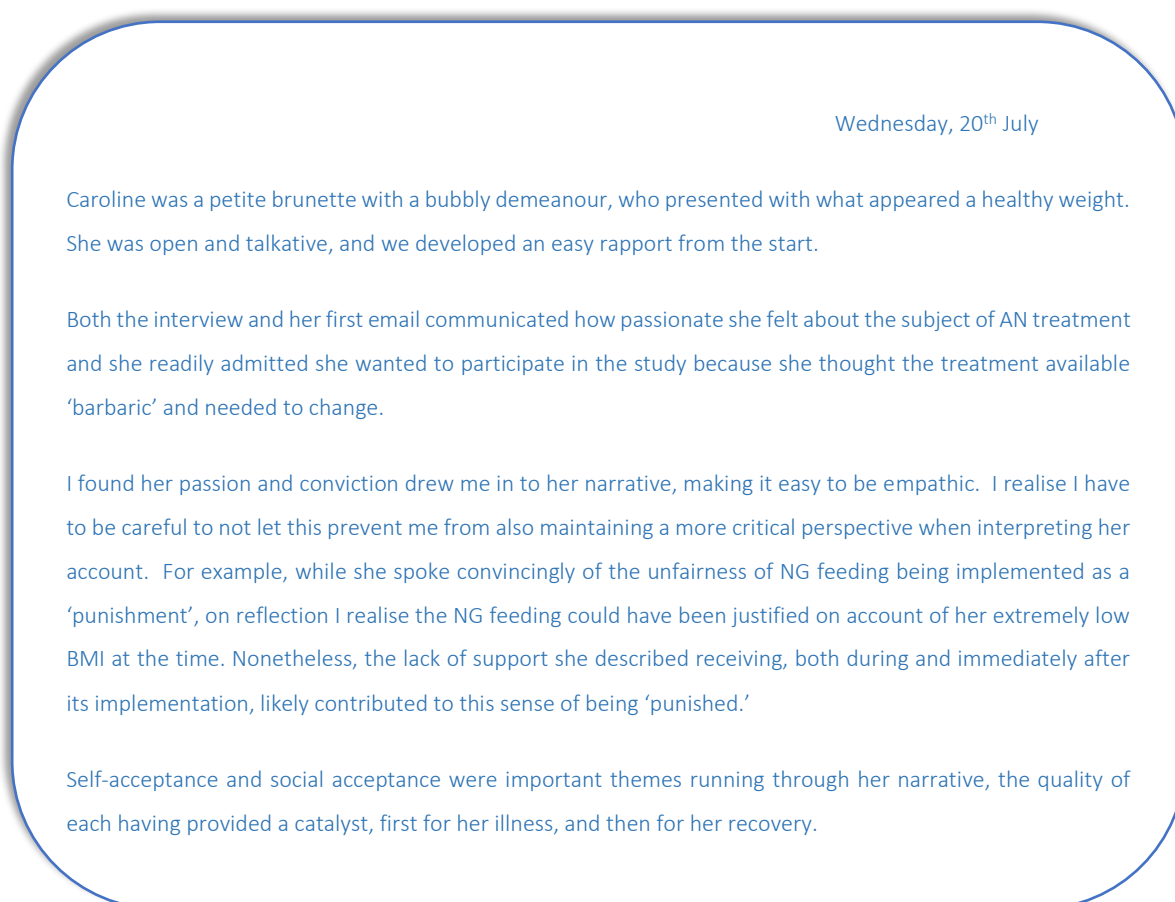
Wednesday, 20$^{th}$ July

Caroline was a petite brunette with a bubbly demeanour, who presented with what appeared a healthy weight. She was open and talkative, and we developed an easy rapport from the start.

Both the interview and her first email communicated how passionate she felt about the subject of AN treatment and she readily admitted she wanted to participate in the study because she thought the treatment available 'barbaric' and needed to change.

I found her passion and conviction drew me in to her narrative, making it easy to be empathic. I realise I have to be careful to not let this prevent me from also maintaining a more critical perspective when interpreting her account. For example, while she spoke convincingly of the unfairness of NG feeding being implemented as a 'punishment', on reflection I realise the NG feeding could have been justified on account of her extremely low BMI at the time. Nonetheless, the lack of support she described receiving, both during and immediately after its implementation, likely contributed to this sense of being 'punished.'

Self-acceptance and social acceptance were important themes running through her narrative, the quality of each having provided a catalyst, first for her illness, and then for her recovery.